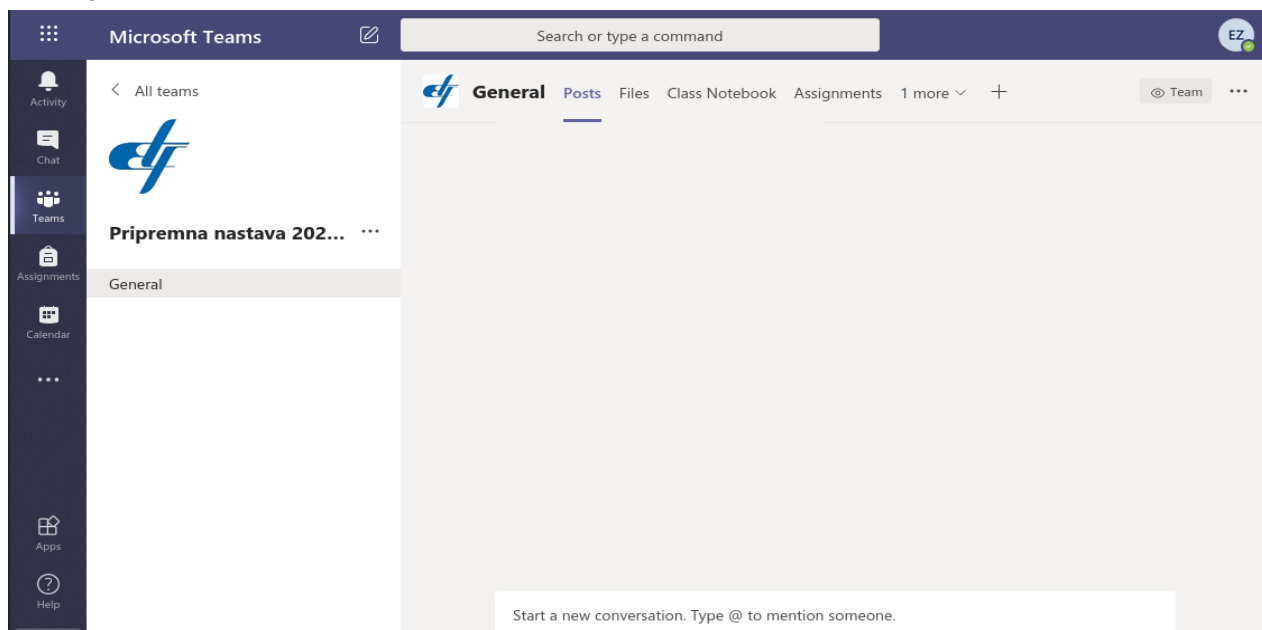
Microsoft Teams

Search or type a command

EZ

Activity

Chat

Teams

Assignments

Calendar

...

Apps

Help

< All teams

Pripremna nastava 202... ···

General

General Posts Files Class Notebook Assignments 1 more +

Team ···

Start a new conversation. Type @ to mention someone.